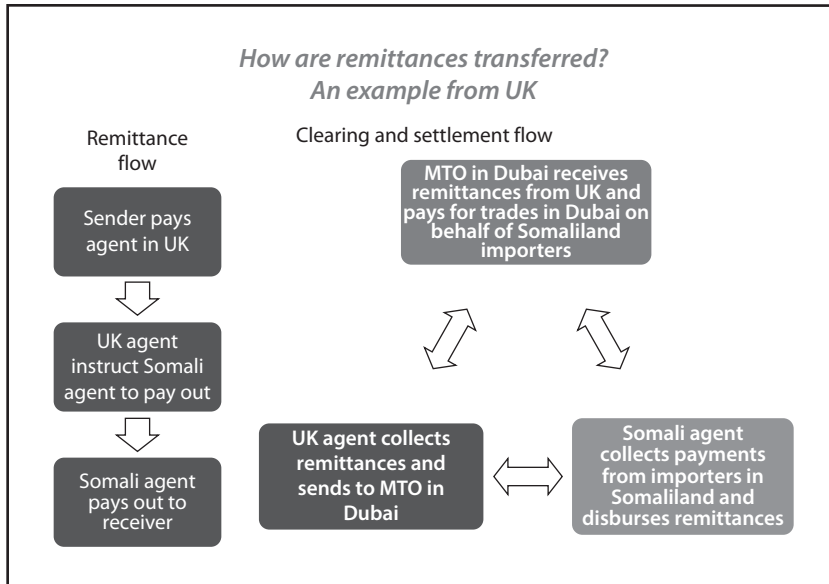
How are remittances transferred?
An example from UK

Remittance flow

Sender pays agent in UK

UK agent instruct Somali agent to pay out

Somali agent pays out to receiver

Clearing and settlement flow

MTO in Dubai receives remittances from UK and pays for trades in Dubai on behalf of Somaliland importers

UK agent collects remittances and sends to MTO in Dubai

Somali agent collects payments from importers in Somaliland and disburses remittances